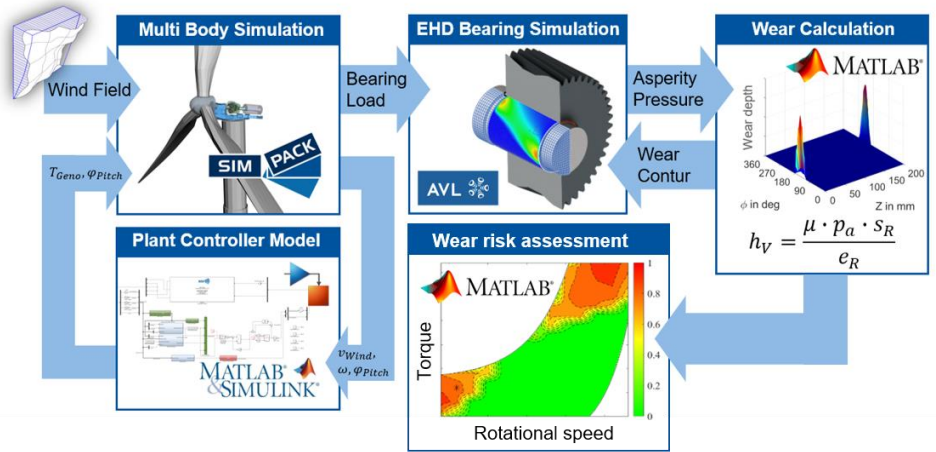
Multi Body Simulation

EHD Bearing Simulation

Wear Calculation

Wind Field

Bearing Load

Asperity Pressure

Wear Contur

$T_{Geno}, \varphi_{Pitch}$

SIM PACK

AVL

MATLAB

Wear depth

360 270 180 90

$\phi$ in deg

0 50 100 150 200

Z in mm

$h_V = \frac{\mu \cdot p_a \cdot s_R}{e_R}$

Plant Controller Model

Wear risk assessment

MATLAB

1 0.8 0.6 0.4 0.2 0

Torque

Rotational speed

$v_{Wind}$, $\omega, \varphi_{Pitch}$

MATLAB & SIMULINK